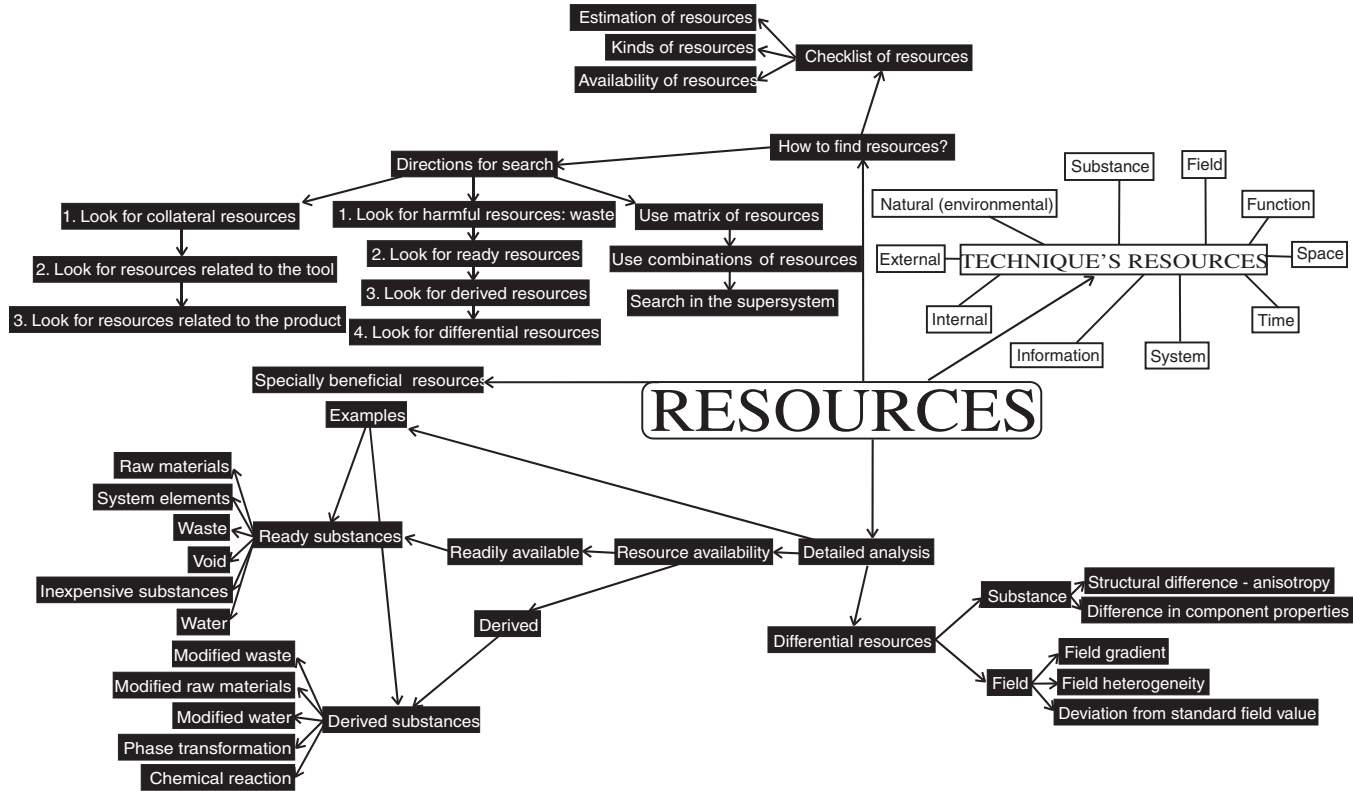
Estimation of resources
Kinds of resources
Availability of resources
Checklist of resources
How to find resources?
Directions for search
1. Look for collateral resources
2. Look for resources related to the tool
3. Look for resources related to the product
1. Look for harmful resources: waste
2. Look for ready resources
3. Look for derived resources
4. Look for differential resources
Use matrix of resources
Use combinations of resources
Search in the supersystem
Substance
Field
Function
Natural (environmental)
External
TECHNIQUE'S RESOURCES
Space
Internal
Time
Information
System
Specially beneficial resources
RESOURCES
Examples
Raw materials
System elements
Waste
Void
Inexpensive substances
Water
Ready substances
Readily available
Resource availability
Detailed analysis
Derived
Modified waste
Modified raw materials
Modified water
Phase transformation
Chemical reaction
Derived substances
Differential resources
Substance
Structural difference - anisotropy
Difference in component properties
Field
Field gradient
Field heterogeneity
Deviation from standard field value